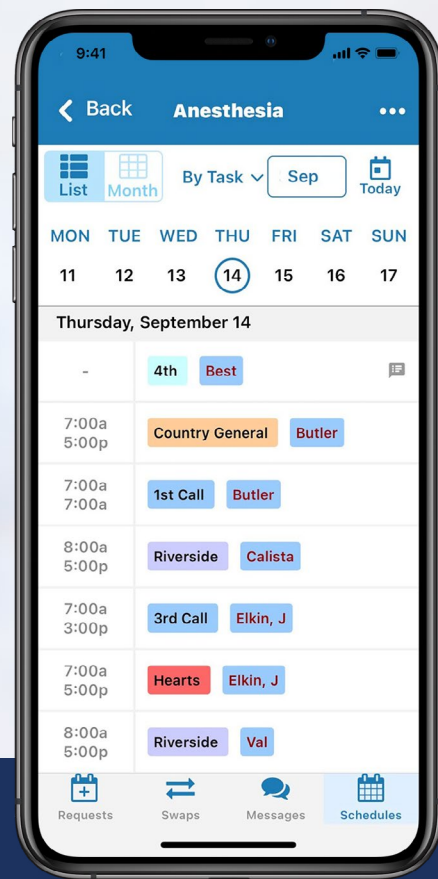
9:41

Back Anesthesia •••

List Month By Task Sep Today

MON TUE WED THU FRI SAT SUN
11 12 13 14 15 16 17

Thursday, September 14

- 4th Best

7:00a 5:00p Country General Butler

7:00a 7:00a 1st Call Butler

8:00a 5:00p Riverside Calista

7:00a 3:00p 3rd Call Elkin, J

7:00a 5:00p Hearts Elkin, J

8:00a 5:00p Riverside Val

Requests Swaps Messages Schedules